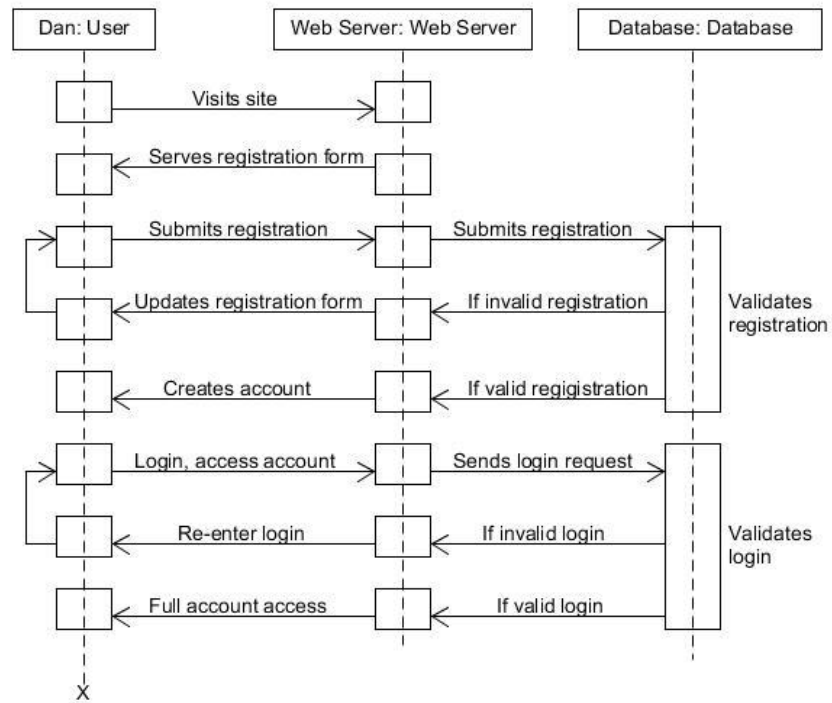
Dan: User

Web Server: Web Server

Database: Database

Visits site

Serves registration form

Submits registration

Submits registration

Updates registration form

If invalid registration

Validates registration

Creates account

If valid regigistration

Login, access account

Sends login request

Re-enter login

If invalid login

Validates login

Full account access

If valid login

X